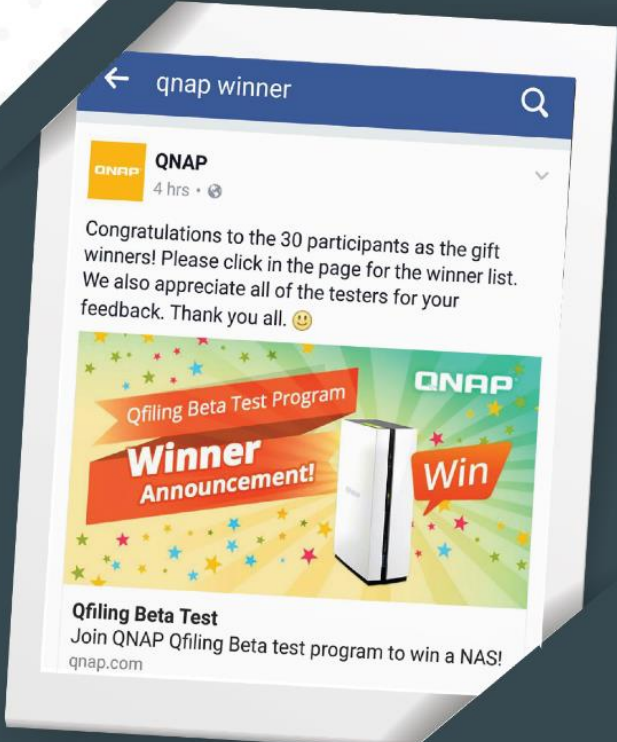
qnap winner

QNAP
QNAP
4 hrs •

Congratulations to the 30 participants as the gift winners! Please click in the page for the winner list. We also appreciate all of the testers for your feedback. Thank you all. 🙂

Qfiling Beta Test Program
Winner
Announcement!
QNAP
Win

Qfiling Beta Test
Join QNAP Qfiling Beta test program to win a NAS!
qnap.com